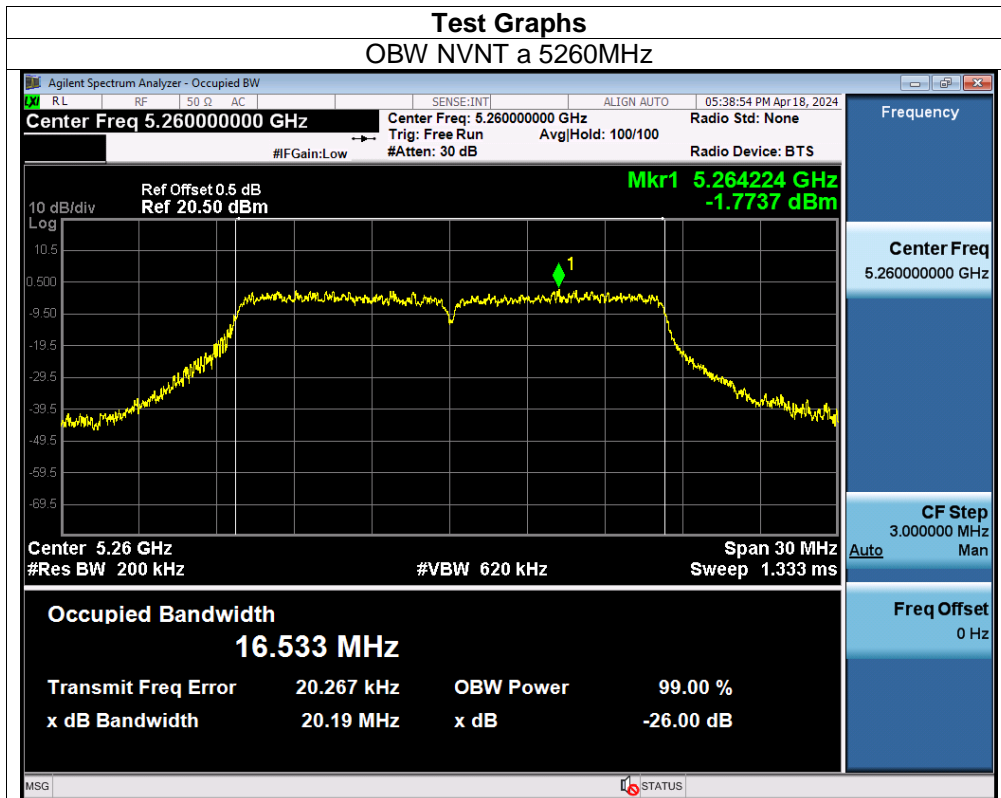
Test Graphs

OBW NVNT a 5260MHz

Agilent Spectrum Analyzer - Occupied BW

RL RF 50 Ω AC SENSE:INT ALIGN AUTO 05:38:54 PM Apr 18, 2024

Center Freq 5.260000000 GHz

Center Freq: 5.260000000 GHz
Trig: Free Run Avg|Hold: 100/100
#Atten: 30 dB

#IFGain:Low

Radio Std: None

Radio Device: BTS

Frequency

Ref Offset 0.5 dB
Ref 20.50 dBm

10 dB/div
Log

Mkr1 5.264224 GHz
-1.7737 dBm

10.5
0.500
-9.50
-19.5
-29.5
-39.5
-49.5
-59.5
-69.5

1

Center 5.26 GHz
#Res BW 200 kHz

#VBW 620 kHz

Span 30 MHz
Sweep 1.333 ms

Center Freq
5.260000000 GHz

CF Step
3.000000 MHz
Auto Man

Freq Offset
0 Hz

Occupied Bandwidth
16.533 MHz

Transmit Freq Error 20.267 kHz
x dB Bandwidth 20.19 MHz

OBW Power 99.00 %
x dB -26.00 dB

MSG

STATUS